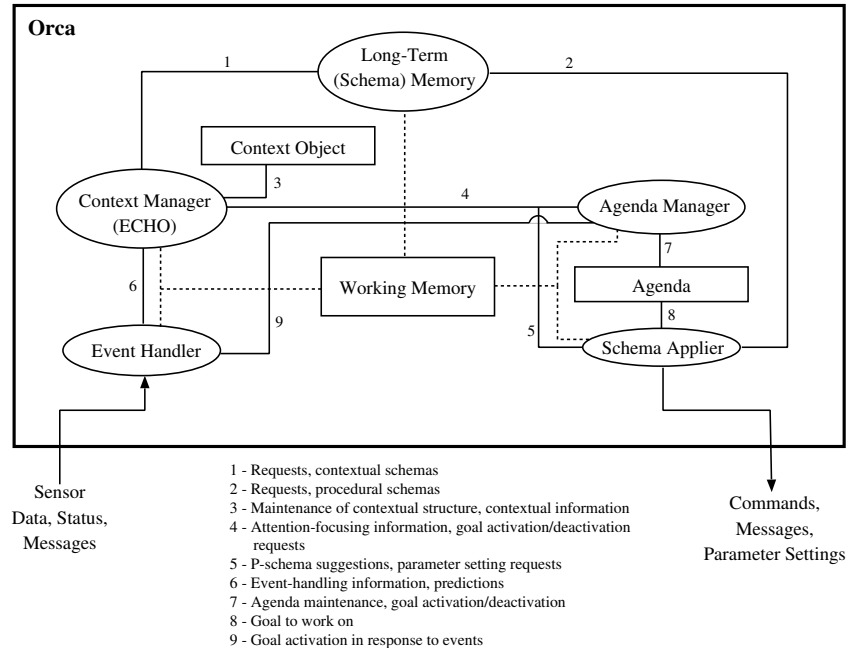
Orca

Long-Term (Schema) Memory

1

2

Context Object

3

Context Manager (ECHO)

4

Agenda Manager

7

Working Memory

Agenda

6

9

8

5

Event Handler

Schema Applier

Sensor Data, Status, Messages

1 - Requests, contextual schemas
2 - Requests, procedural schemas
3 - Maintenance of contextual structure, contextual information
4 - Attention-focusing information, goal activation/deactivation requests
5 - P-schema suggestions, parameter setting requests
6 - Event-handling information, predictions
7 - Agenda maintenance, goal activation/deactivation
8 - Goal to work on
9 - Goal activation in response to events

Commands, Messages, Parameter Settings